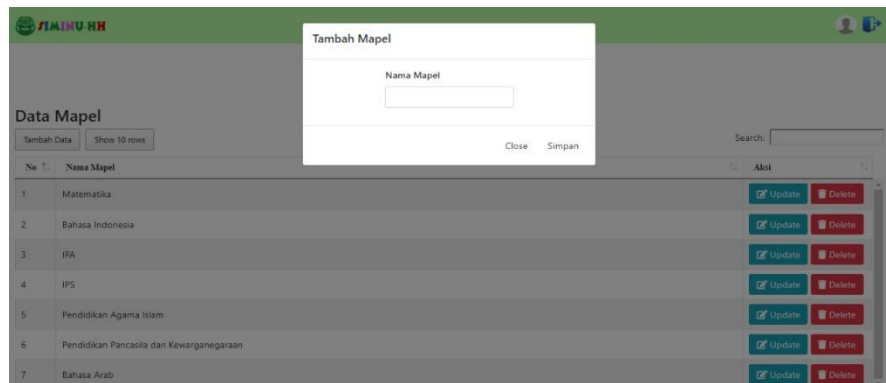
SIMINU HH

Tambah Mapel

Nama Mapel

Close Simpan

Data Mapel

Tambah Data Show 10 rows

Search:

| No | Nama Mapel | Aksi |
|---|---|---|
| 1 | Matematika | Update Delete |
| 2 | Bahasa Indonesia | Update Delete |
| 3 | IPA | Update Delete |
| 4 | IPS | Update Delete |
| 5 | Pendidikan Agama Islam | Update Delete |
| 6 | Pendidikan Pancasila dan Kewarganegaraan | Update Delete |
| 7 | Bahasa Arab | Update Delete |